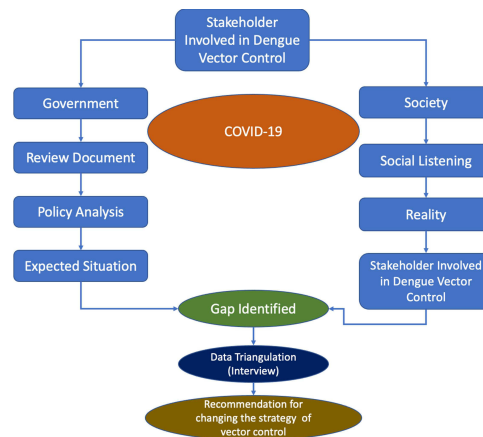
Stakeholder Involved in Dengue Vector Control

Government

COVID-19

Society

Review Document

Social Listening

Policy Analysis

Reality

Expected Situation

Stakeholder Involved in Dengue Vector Control

Gap Identified

Data Triangulation (Interview)

Recommendation for changing the strategy of vector control